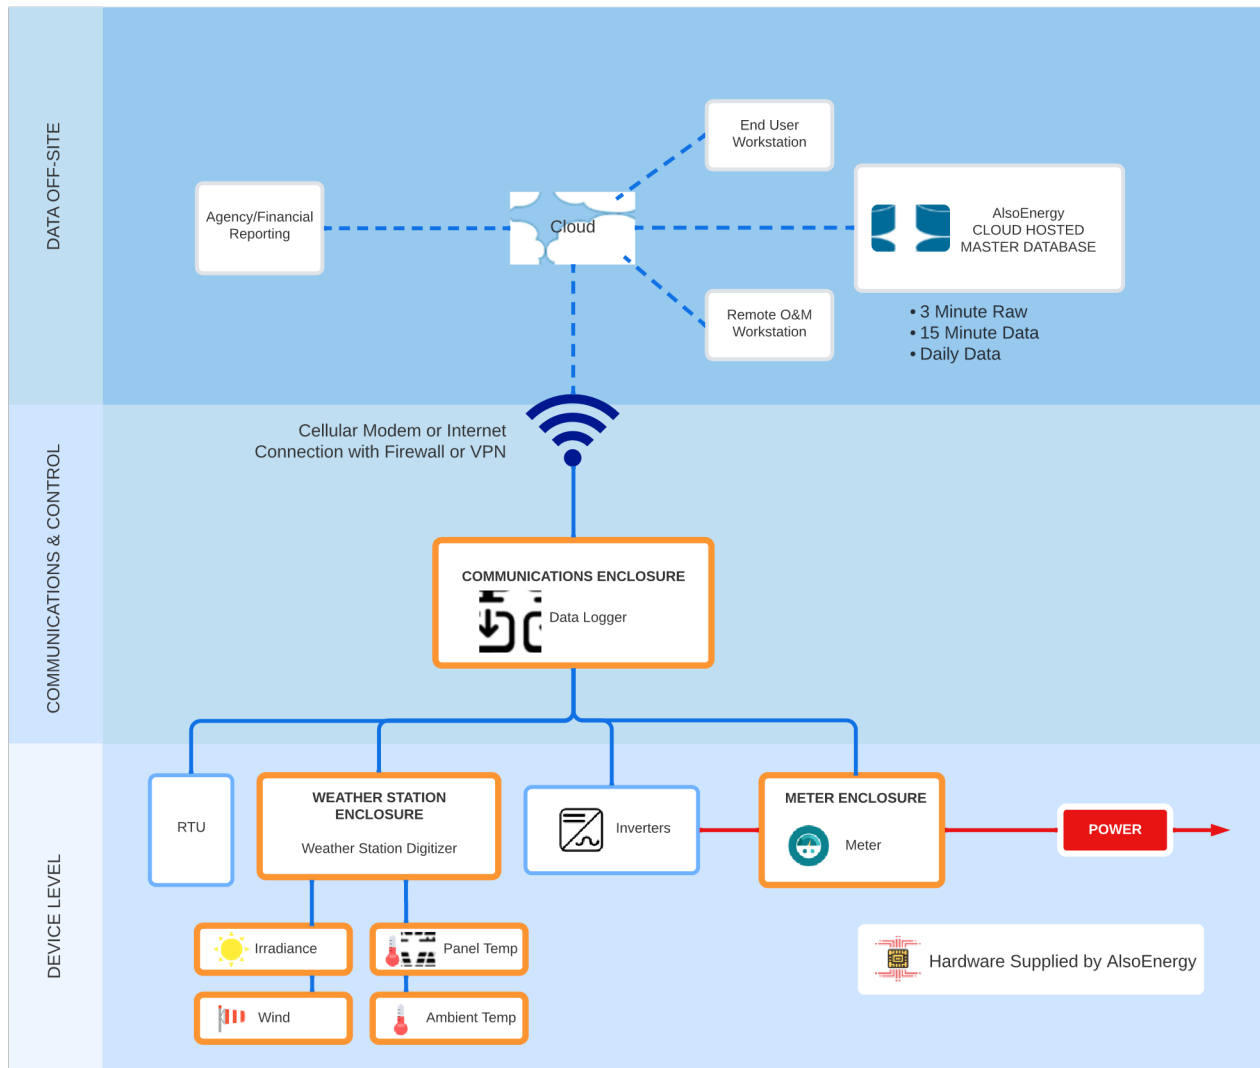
DATA OFF-SITE

Agency/Financial Reporting

Cloud

End User Workstation

AlsoEnergy CLOUD HOSTED MASTER DATABASE

Remote O&M Workstation

• 3 Minute Raw
• 15 Minute Data
• Daily Data

COMMUNICATIONS & CONTROL

Cellular Modem or Internet Connection with Firewall or VPN

COMMUNICATIONS ENCLOSURE

Data Logger

DEVICE LEVEL

RTU

WEATHER STATION ENCLOSURE

Weather Station Digitizer

Inverters

METER ENCLOSURE

Meter

POWER

Irradiance

Panel Temp

Wind

Ambient Temp

Hardware Supplied by AlsoEnergy